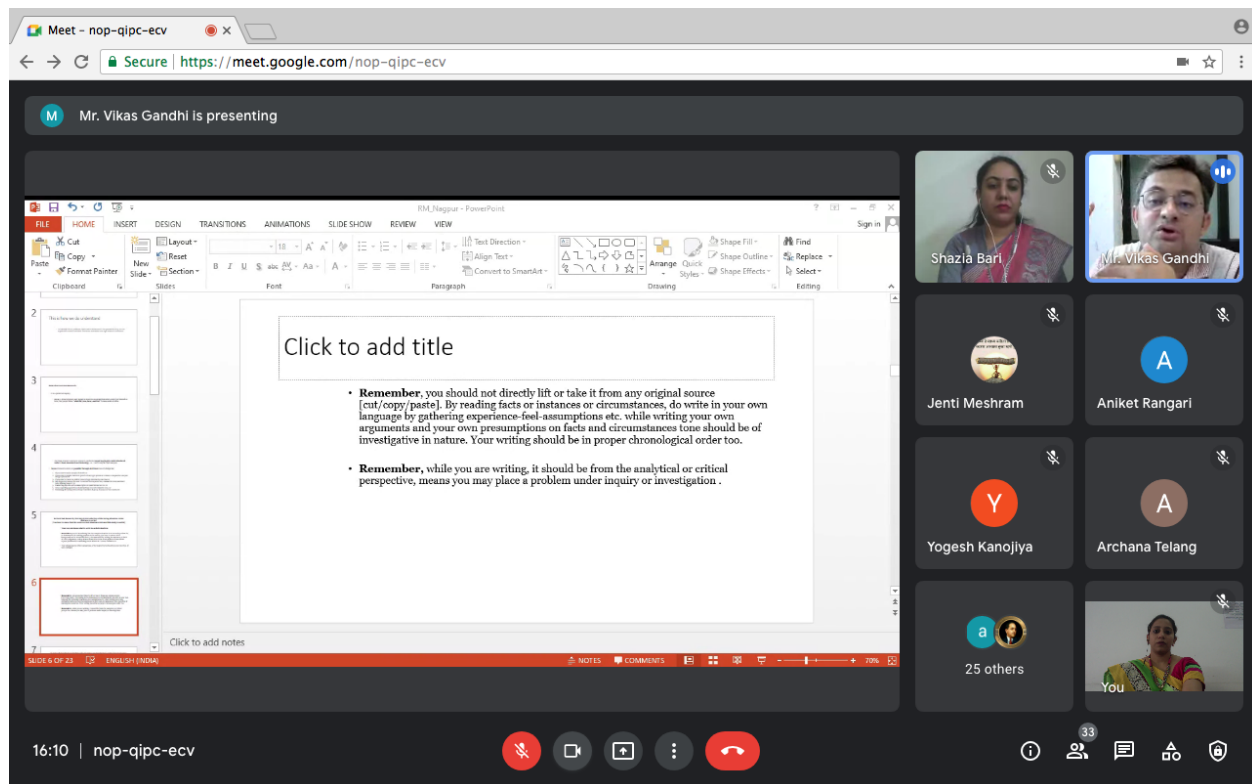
Meet – nop-qipc-ecv

Secure | https://meet.google.com/nop-qipc-ecv

M Mr. Vikas Gandhi is presenting

RM_Nagpur - PowerPoint

FILE HOME INSERT DESIGN TRANSITIONS ANIMATIONS SLIDE SHOW REVIEW VIEW Sign in

Cut Copy Format Painter Paste Clipboard New Slide Layout Reset Section Slides Font Paragraph Text Direction Align Text Convert to SmartArt Arrange Quick Styles Shape Fill Shape Outline Shape Effects Drawing Find Replace Select Editing

2 3 4 5 6 7

Click to add title

• **Remember**, you should not directly lift or take it from any original source [cut/copy/paste]. By reading facts or instances or circumstances, do write in your own language by gathering experience-feel-assumptions etc. while writing your own arguments and your own presumptions on facts and circumstances tone should be of investigative in nature. Your writing should be in proper chronological order too.

• **Remember,** while you are writing, it should be from the analytical or critical perspective, means you may place a problem under inquiry or investigation .

Click to add notes

SLIDE 6 OF 23 ENGLISH (INDIA) NOTES COMMENTS 70%

Shazia Bari

Mr. Vikas Gandhi

Jenti Meshram

A
Aniket Rangari

Y
Yogesh Kanojiya

A
Archana Telang

a
25 others

You

16:10 | nop-qipc-ecv

33